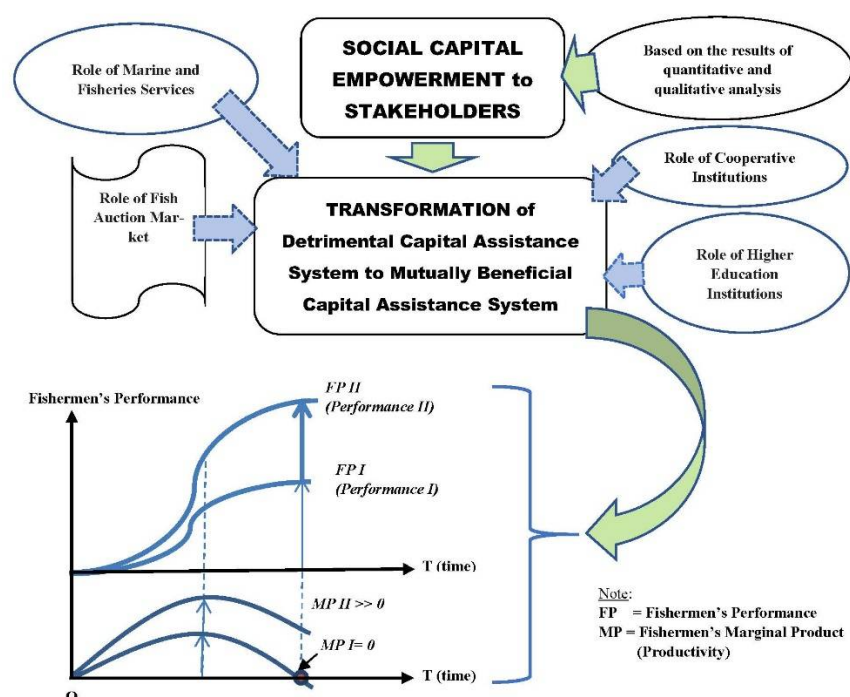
SOCIAL CAPITAL EMPOWERMENT to STAKEHOLDERS

Based on the results of quantitative and qualitative analysis

Role of Marine and Fisheries Services

Role of Fish Auction Market

TRANSFORMATION of Detrimental Capital Assistance System to Mutually Beneficial Capital Assistance System

Role of Cooperative Institutions

Role of Higher Education Institutions

Fishermen's Performance

FP II (Performance II)

FP I (Performance I)

T (time)

MP II >> 0

MP I= 0

T (time)

O

Note:
FP = Fishermen's Performance
MP = Fishermen's Marginal Product (Productivity)